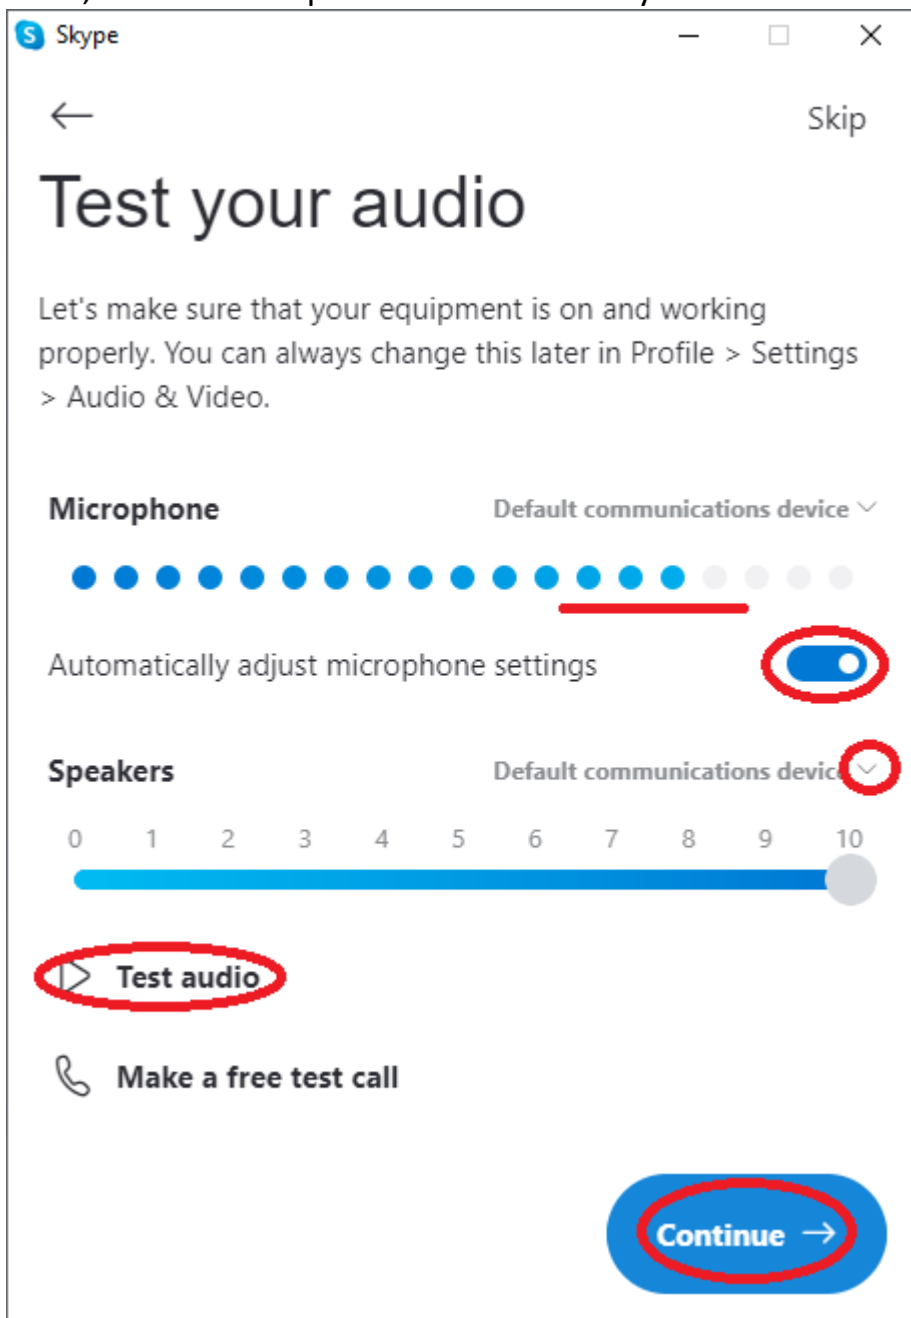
Skype

Skip

Test your audio

Let's make sure that your equipment is on and working properly. You can always change this later in Profile > Settings > Audio & Video.

Microphone

Default communications device

Automatically adjust microphone settings

Speakers

Default communications devic

0 1 2 3 4 5 6 7 8 9 10

Test audio

Make a free test call

Continue